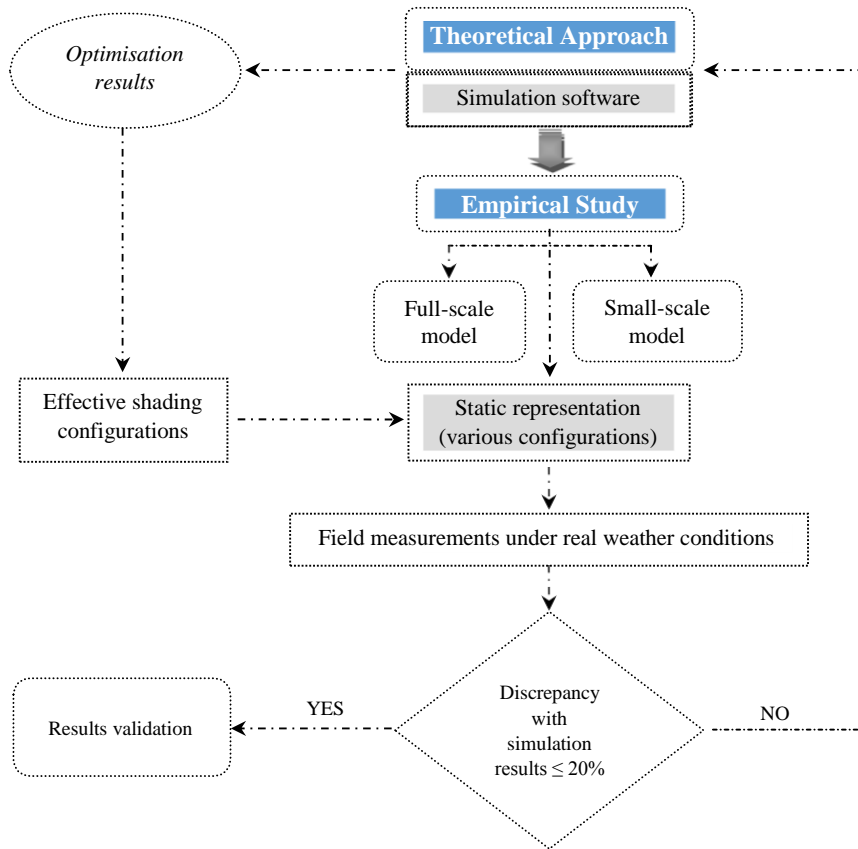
Theoretical Approach

Optimisation results

Simulation software

Empirical Study

Full-scale model

Small-scale model

Effective shading configurations

Static representation (various configurations)

Field measurements under real weather conditions

Results validation

YES

Discrepancy with simulation results $\leq 20\%$

NO